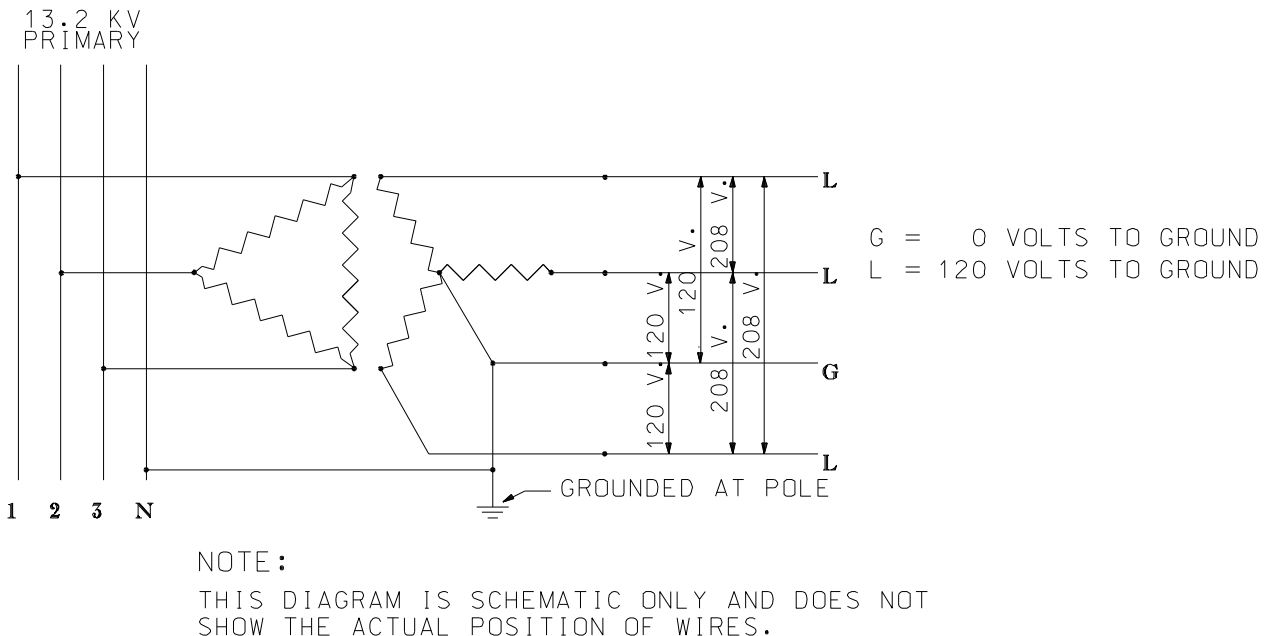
13.2 KV
PRIMARY

L

L

G

L

120 V.

208 V.

120 V.

208 V.

208 V.

120 V.

G = 0 VOLTS TO GROUND
L = 120 VOLTS TO GROUND

GROUNDED AT POLE

1 2 3 N

NOTE:
THIS DIAGRAM IS SCHEMATIC ONLY AND DOES NOT SHOW THE ACTUAL POSITION OF WIRES.